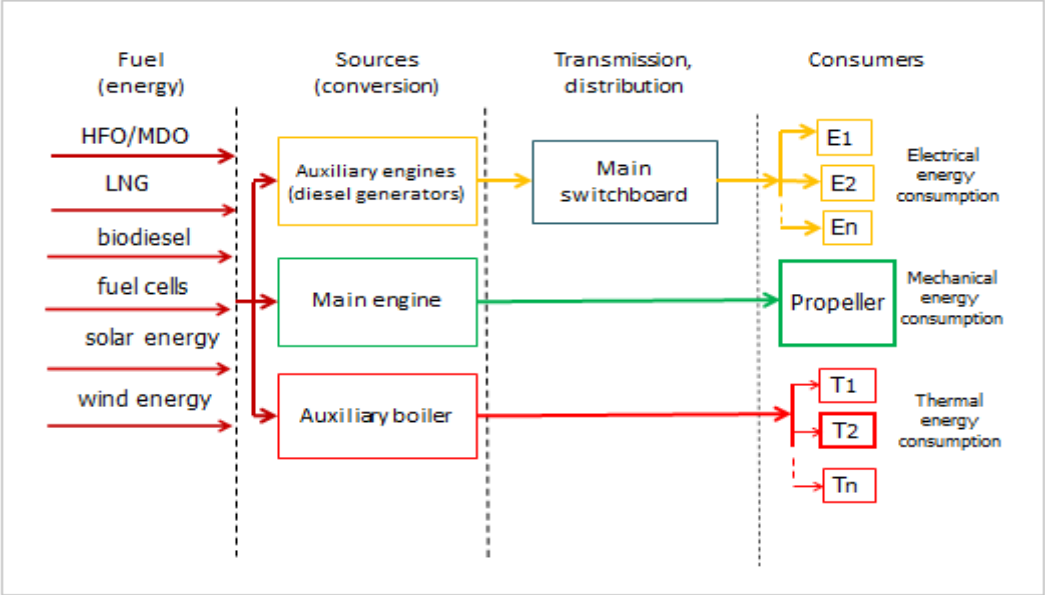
Fuel (energy)

Sources (conversion)

Transmission, distribution

Consumers

HFO/MDO

LNG

biodiesel

fuel cells

solar energy

wind energy

Auxiliary engines (diesel generators)

Main engine

Auxiliary boiler

Main switchboard

E1

E2

En

Electrical energy consumption

Propeller

Mechanical energy consumption

T1

T2

Tn

Thermal energy consumption